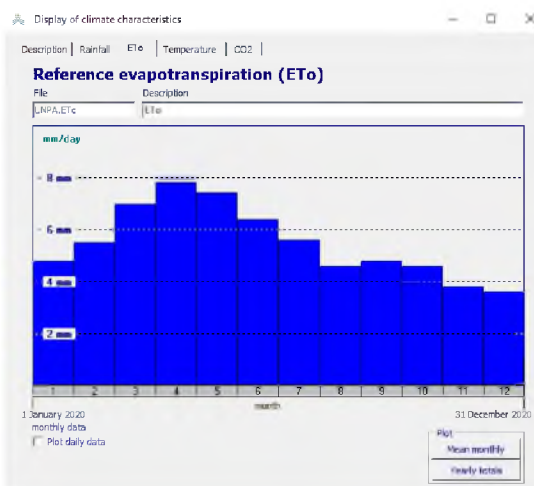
Display of climate characteristics

Description | Rainfall | ETo | Temperature | CO2 |

Reference evapotranspiration (ETo)

File
LNPA.ETo

Description
ETo

mm/day

8 mm
6 mm
4 mm
2 mm

1 2 3 4 5 6 7 8 9 10 11 12

month

1 January 2020
31 December 2020

monthly data
Plot daily data

Plot
Mean monthly
Yearly totals